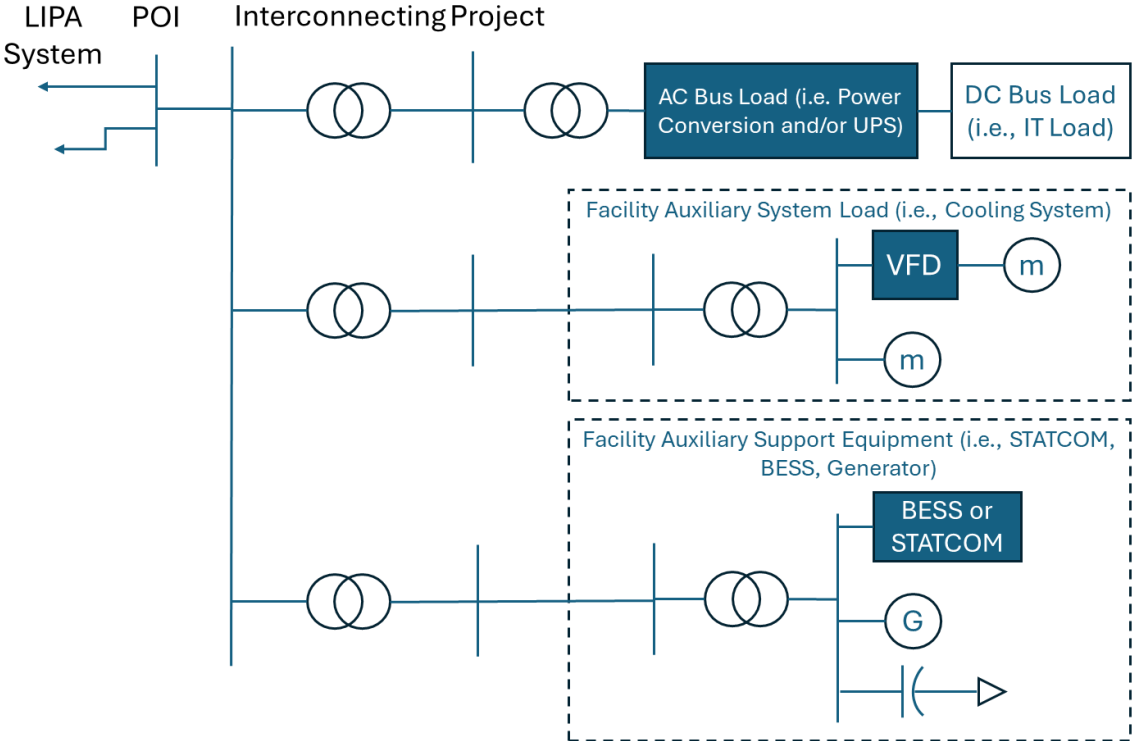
LIPA System

POI

Interconnecting Project

AC Bus Load (i.e. Power Conversion and/or UPS)

DC Bus Load (i.e., IT Load)

Facility Auxiliary System Load (i.e., Cooling System)

VFD

m

m

Facility Auxiliary Support Equipment (i.e., STATCOM, BESS, Generator)

BESS or STATCOM

G